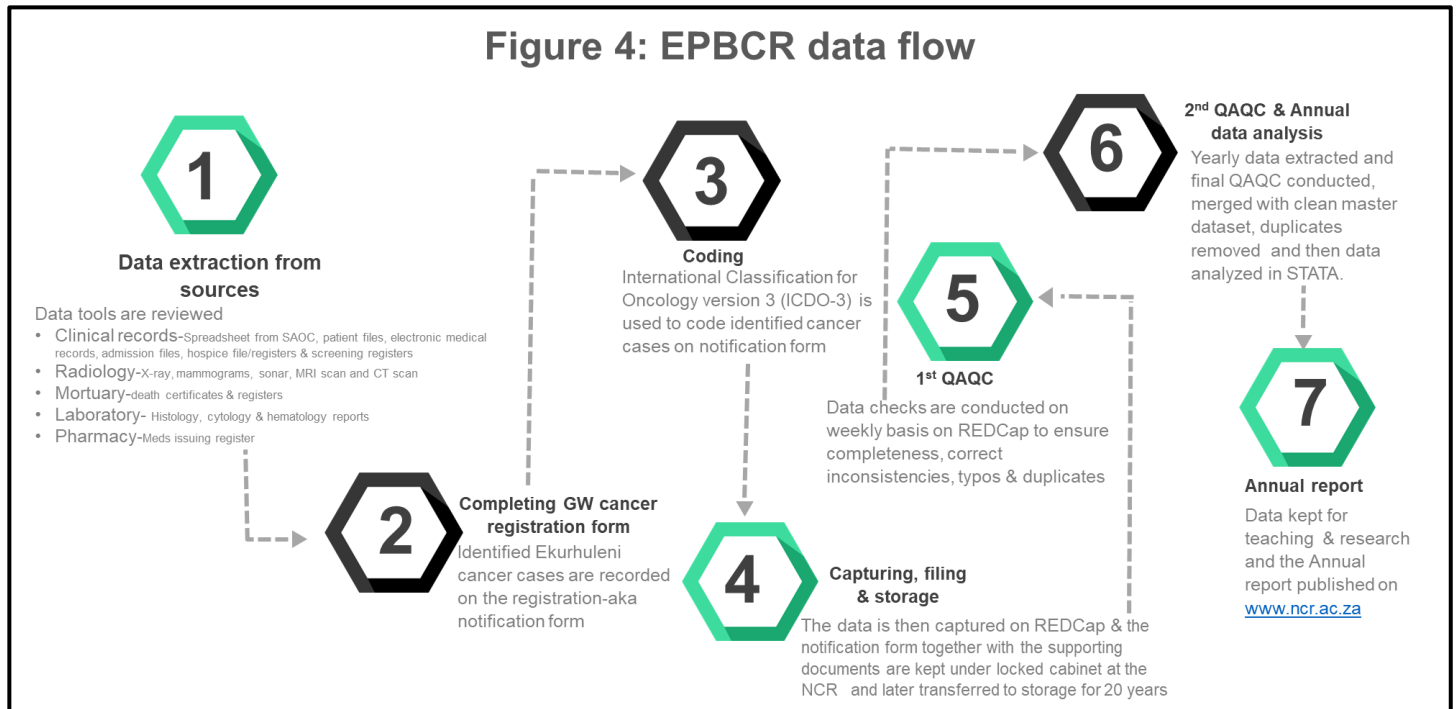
Figure 4: EPBCR data flow

1

Data extraction from sources

Data tools are reviewed

- Clinical records-Spreadsheet from SAOC, patient files, electronic medical records, admission files, hospice file/registers & screening registers
- Radiology-X-ray, mammograms, sonar, MRI scan and CT scan
- Mortuary-death certificates & registers
- Laboratory- Histology, cytology & hematology reports
- Pharmacy-Meds issuing register

2

Completing GW cancer registration form

Identified Ekurhuleni cancer cases are recorded on the registration-aka notification form

3

Coding

International Classification for Oncology version 3 (ICDO-3) is used to code identified cancer cases on notification form

4

Capturing, filing & storage

The data is then captured on REDCap & the notification form together with the supporting documents are kept under locked cabinet at the NCR and later transferred to storage for 20 years

5

1st QAQC

Data checks are conducted on weekly basis on REDCap to ensure completeness, correct inconsistencies, typos & duplicates

6

2nd QAQC & Annual data analysis

Yearly data extracted and final QAQC conducted, merged with clean master dataset, duplicates removed and then data analyzed in STATA.

7

Annual report

Data kept for teaching & research and the Annual report published on www.ncr.ac.za